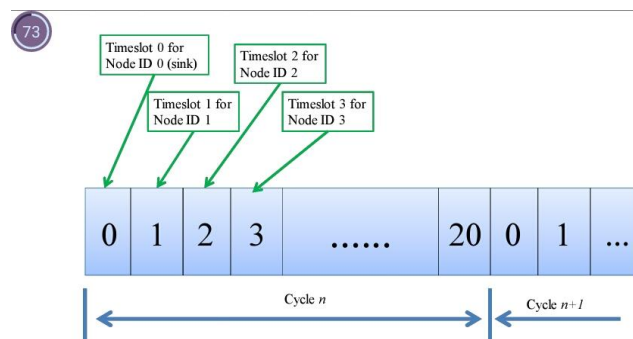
73

Timeslot 0 for Node ID 0 (sink)

Timeslot 2 for Node ID 2

Timeslot 1 for Node ID 1

Timeslot 3 for Node ID 3

| 0 | 1 | 2 | 3 | …… | 20 | 0 | 1 | ... |
|---|---|---|---|---|---|---|---|---|

Cycle $n$

Cycle $n+1$